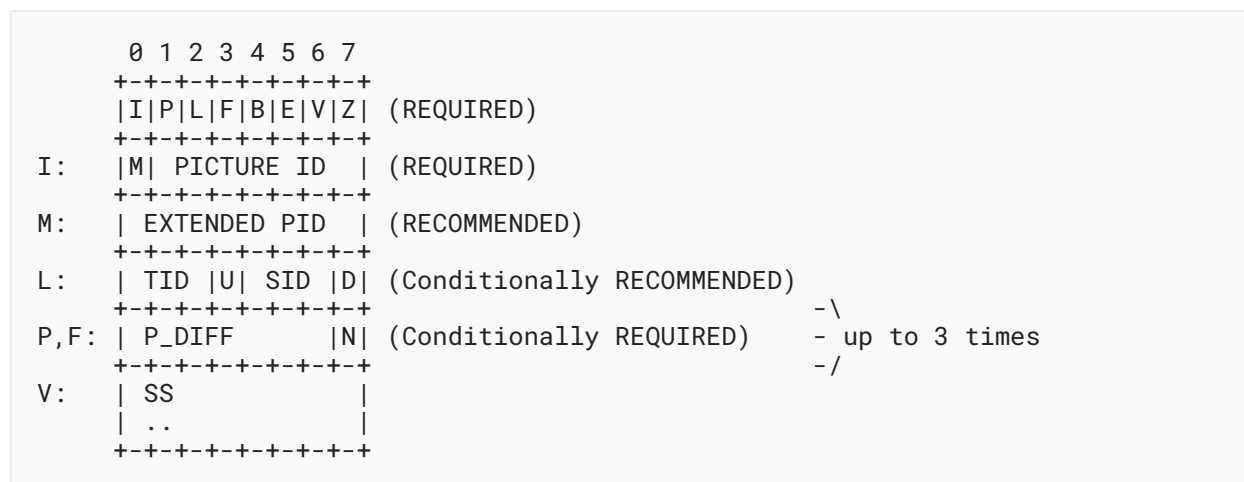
```
       0 1 2 3 4 5 6 7
      +-+-+-+-+-+-+-+-+
      |I|P|L|F|B|E|V|Z| (REQUIRED)
      +-+-+-+-+-+-+-+-+
I:    |M| PICTURE ID  | (REQUIRED)
      +-+-+-+-+-+-+-+-+
M:    | EXTENDED PID  | (RECOMMENDED)
      +-+-+-+-+-+-+-+-+
L:    | TID |U| SID |D| (Conditionally RECOMMENDED)
      +-+-+-+-+-+-+-+-+                             -\
P,F:  | P_DIFF      |N| (Conditionally REQUIRED)    - up to 3 times
      +-+-+-+-+-+-+-+-+                             -/
V:    | SS            |
      | ..            |
      +-+-+-+-+-+-+-+-+
```